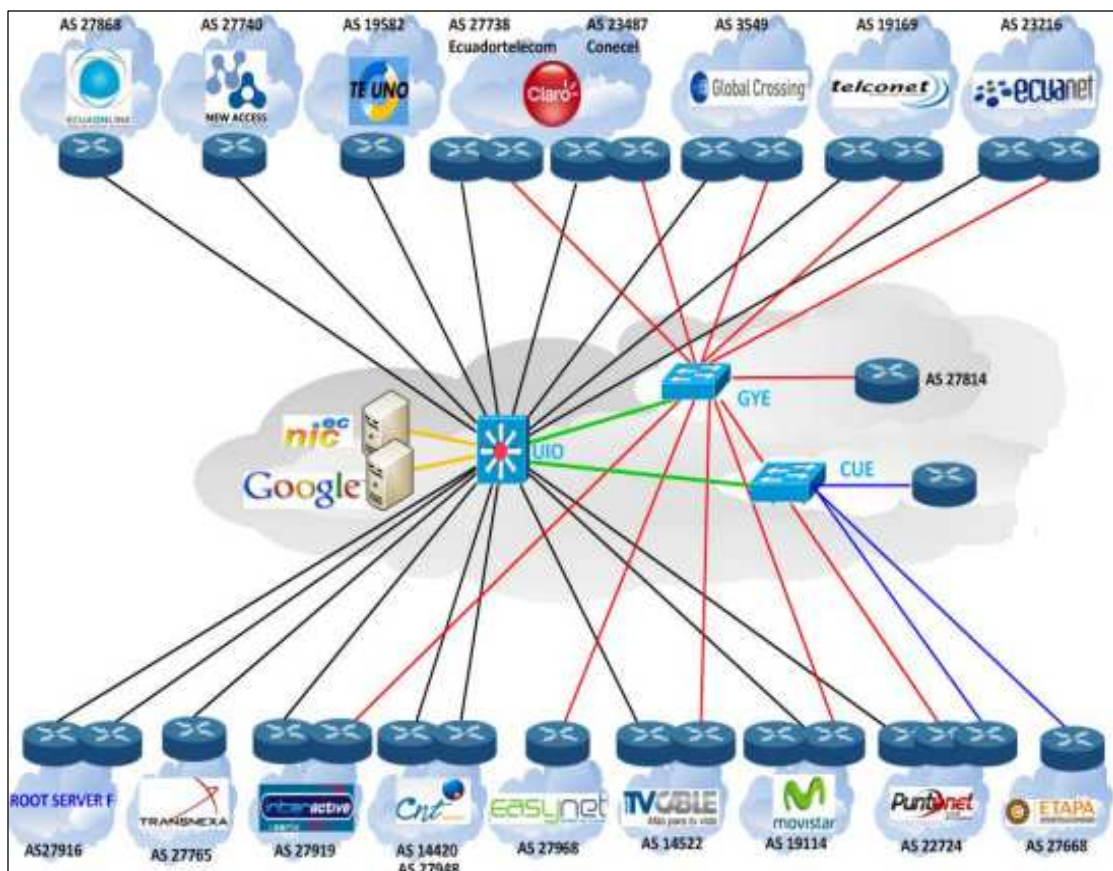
AS 27868
ECUADORONLINE

AS 27740
NEW ACCESS

AS 19582
TE UNO

AS 27738
Ecuadortelecom

AS 23487
Conecel
Claro

AS 3549
Global Crossing

AS 19169
telconet

AS 23216
ecuanet

nic ec
Google

UIO

GYE

AS 27814

CUE

ROOT SERVER F
AS27916

TRANSNEXA
AS 27765

interactive
AS 27919

Cnt
AS 14420
AS 27948

easynet
AS 27968

TVCABLE
Más para tu vida
AS 14522

movistar
AS 19114

Puntonet
AS 22724

ETAPA
AS 27668